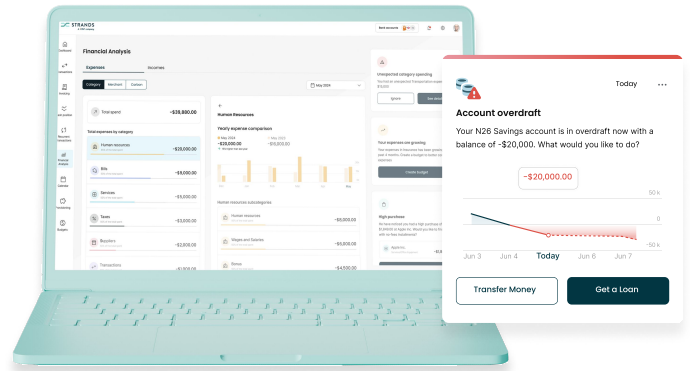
STRANDS

Financial Analysis

Expenses Incomes

Category Merchant Contact

May 2024

Total spent -$28,800.00

Total expenses by category

Human resources -$20,000.00

Bills -$9,000.00

Services -$5,000.00

Taxes -$3,000.00

Suppliers -$2,000.00

Transactions -$1,800.00

Human Resources

Yearly expense comparison

Human resources subcategories

Human resources -$8,000.00

Wages and Salaries -$6,000.00

Bonus -$4,500.00

Unexpected category spending

Ignore

Your expenses are growing

Create budget

High purchase

Today

Account overdraft

Your N26 Savings account is in overdraft now with a balance of -$20,000. What would you like to do?

-$20,000.00

50 k

0

-50 k

Jun 3 Jun 4 Today Jun 6 Jun 7

Transfer Money

Get a Loan